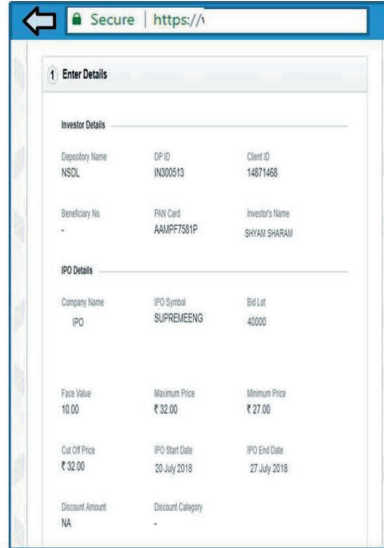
Secure | https://\

1 Enter Details

Investor Details

Depository Name
NSDL

DP ID
IN300513

Client ID
14871468

Beneficiary No.
-

PAN Card
AAMPF7581P

Investor's Name
SHYAM SHARAM

IPO Details

Company Name
IPO

IPO Symbol
SUPREMEENG

Bid Lot
40000

Face Value
10.00

Maximum Price
₹ 32.00

Minimum Price
₹ 27.00

Cut Off Price
₹ 32.00

IPO Start Date
20 July 2018

IPO End Date
27 July 2018

Discount Amount
NA

Discount Category
-